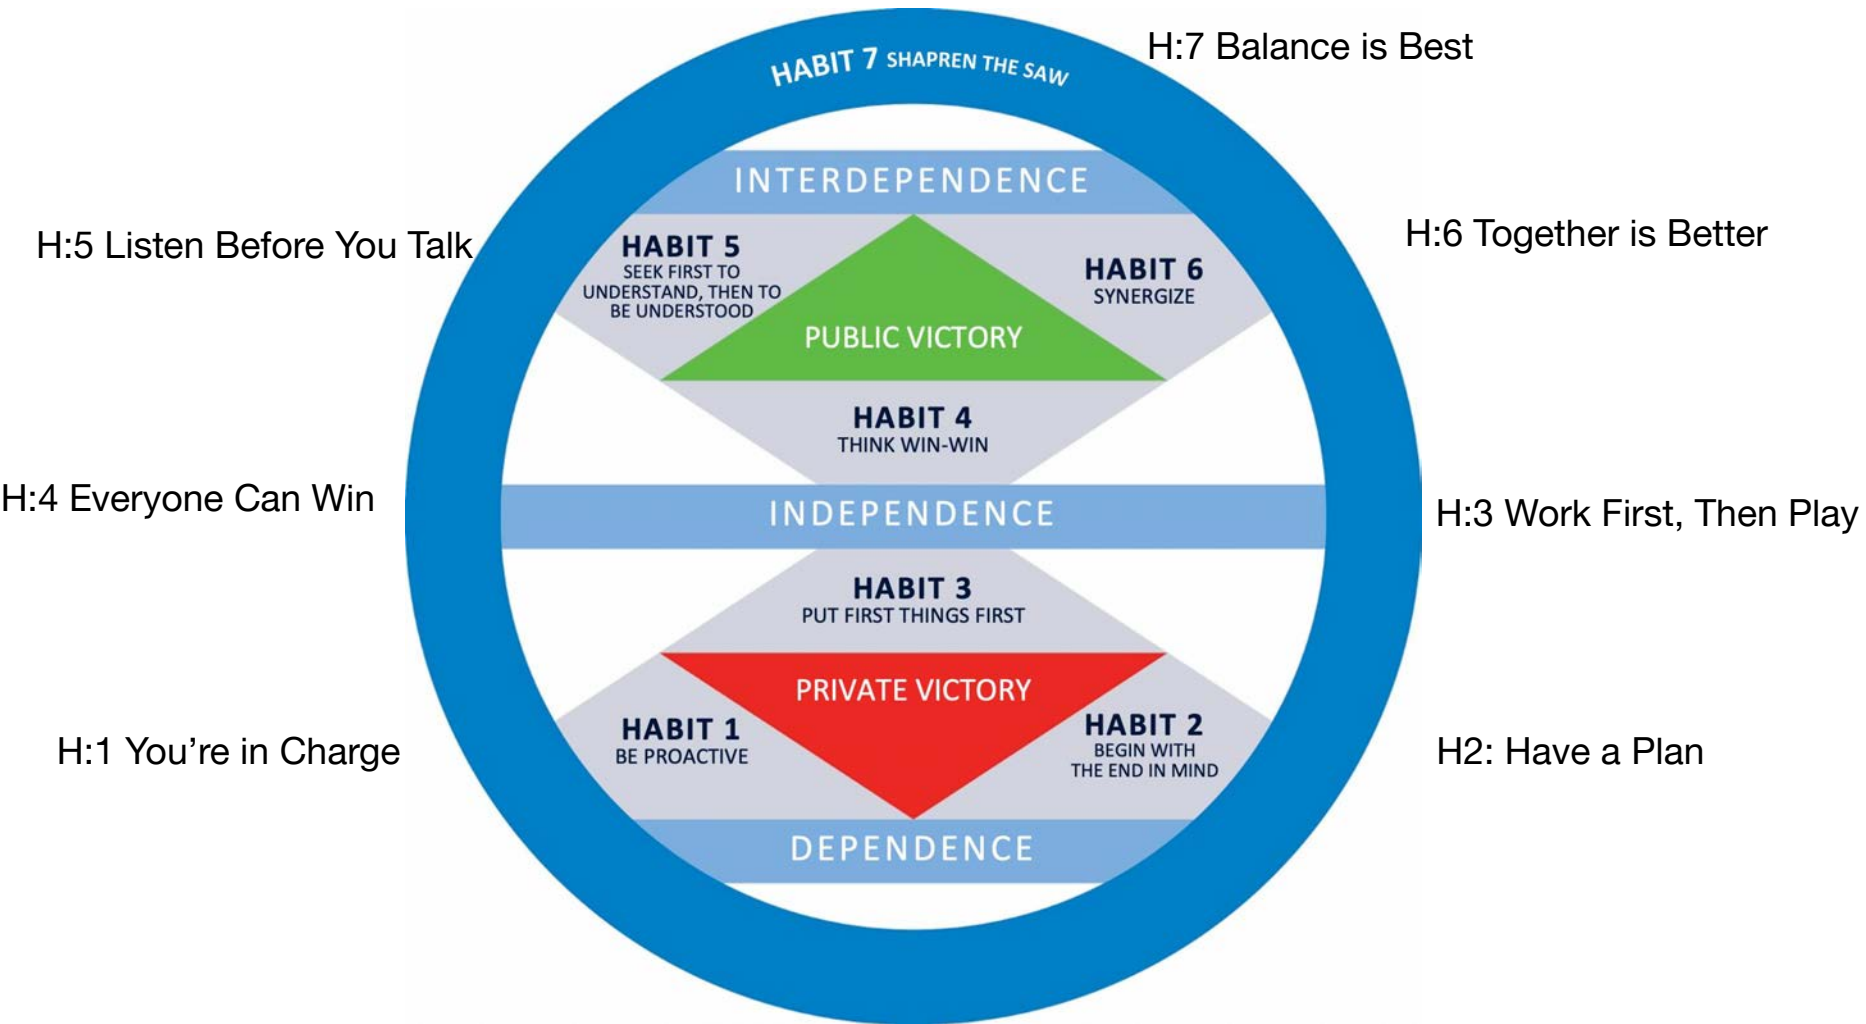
HABIT 7 SHAPREN THE SAW

H:7 Balance is Best

INTERDEPENDENCE

H:5 Listen Before You Talk

HABIT 5
SEEK FIRST TO UNDERSTAND, THEN TO BE UNDERSTOOD

PUBLIC VICTORY

HABIT 6
SYNERGIZE

H:6 Together is Better

HABIT 4
THINK WIN-WIN

H:4 Everyone Can Win

INDEPENDENCE

H:3 Work First, Then Play

HABIT 3
PUT FIRST THINGS FIRST

PRIVATE VICTORY

H:1 You're in Charge

HABIT 1
BE PROACTIVE

HABIT 2
BEGIN WITH THE END IN MIND

H2: Have a Plan

DEPENDENCE